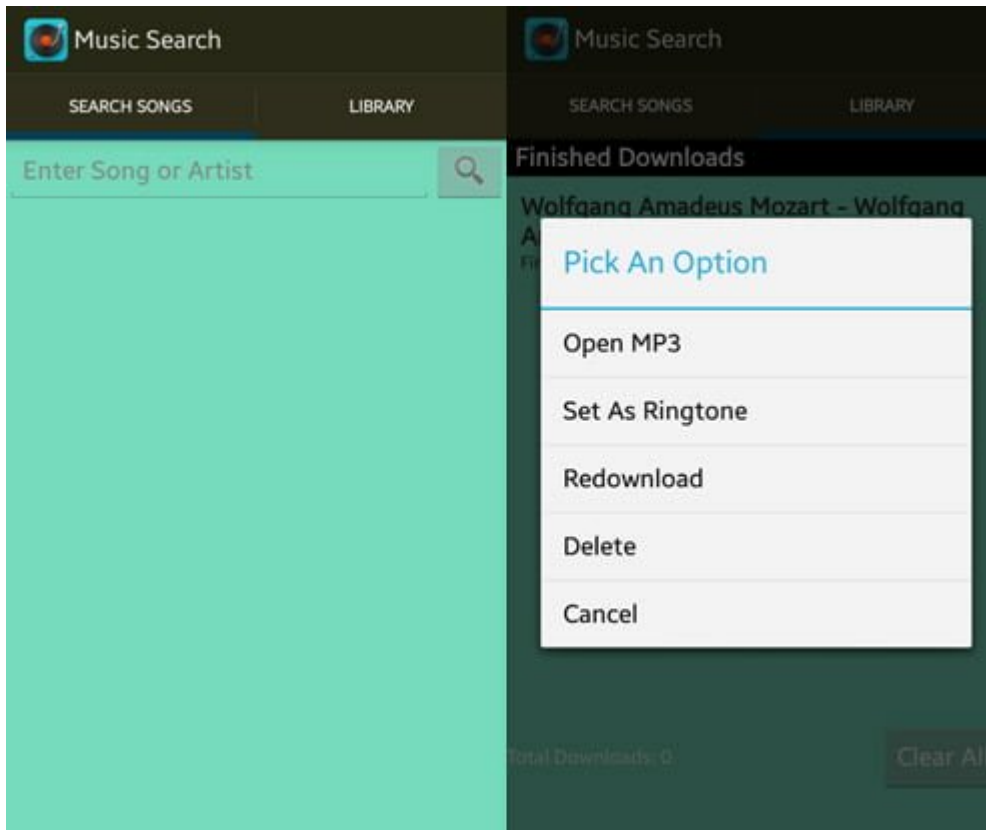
Music Search

SEARCH SONGS

LIBRARY

Enter Song or Artist

Music Search

SEARCH SONGS

LIBRARY

Finished Downloads

Wolfgang Amadeus Mozart - Wolfgang A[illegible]

Fi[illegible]

Pick An Option

Open MP3

Set As Ringtone

Redownload

Delete

Cancel

Total Downloads: 0

Clear Al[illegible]